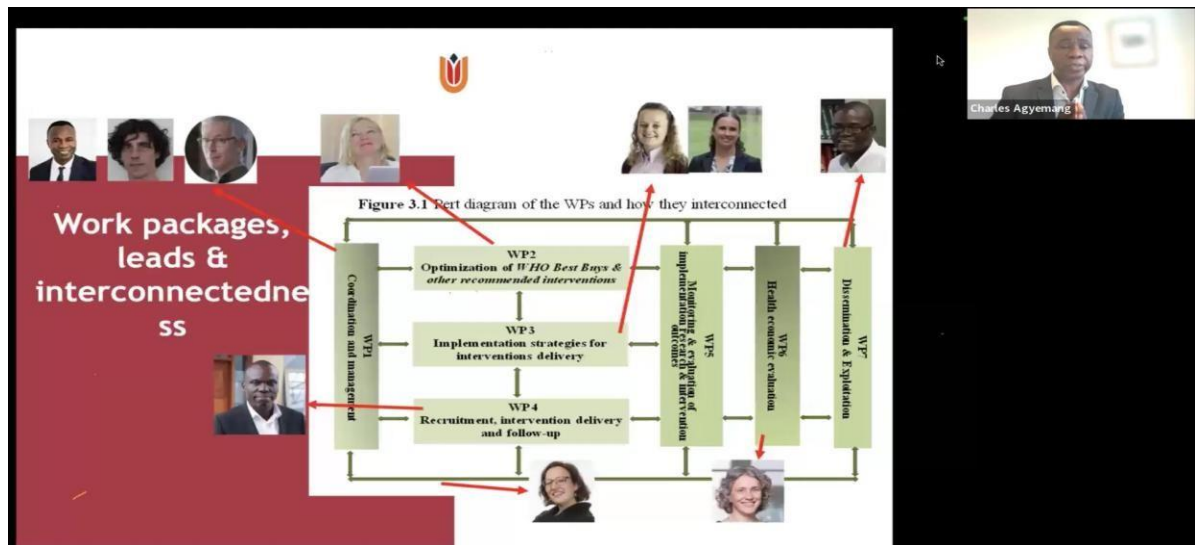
Charles Agyemang

Work packages, leads & interconnectedness

Figure 3.1 Pert diagram of the WPs and how they interconnected

WP1
Coordination and management

WP2
Optimization of *WHO Best Buys & other recommended interventions*

WP3
Implementation strategies for interventions delivery

WP4
Recruitment, intervention delivery and follow-up

WP5
Monitoring & evaluation of implementation research & intervention outcomes

WP6
Health economic evaluation

WP7
Dissemination & Exploitation